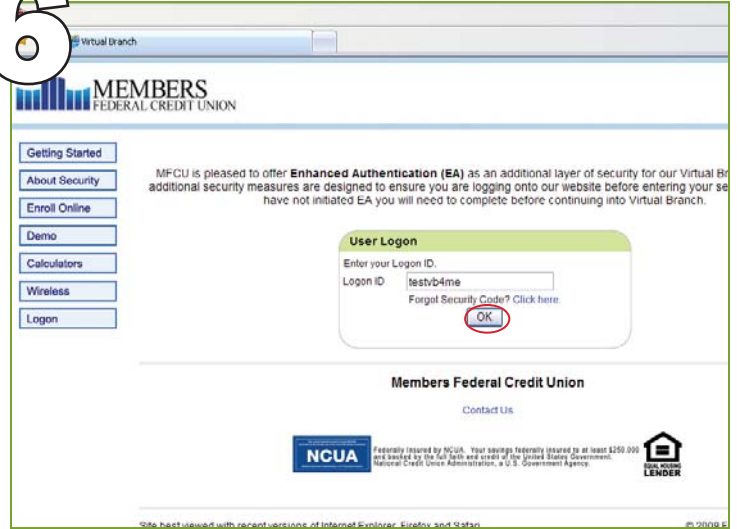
6

Virtual Branch

MEMBERS
FEDERAL CREDIT UNION

Getting Started
About Security
Enroll Online
Demo
Calculators
Wireless
Logon

MFCU is pleased to offer **Enhanced Authentication (EA)** as an additional layer of security for our Virtual Br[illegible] additional security measures are designed to ensure you are logging onto our website before entering your se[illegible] have not initiated EA you will need to complete before continuing into Virtual Branch.

User Logon
Enter your Logon ID.
Logon ID testvb4me
Forgot Security Code? Click here.
OK

Members Federal Credit Union

Contact Us

NCUA

Federally insured by NCUA. Your savings federally insured to at least $250,000 and backed by the full faith and credit of the United States Government. National Credit Union Administration, a U.S. Government Agency.

EQUAL HOUSING LENDER

Site best viewed with recent versions of Internet Explorer, Firefox and Safari. © 2009 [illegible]